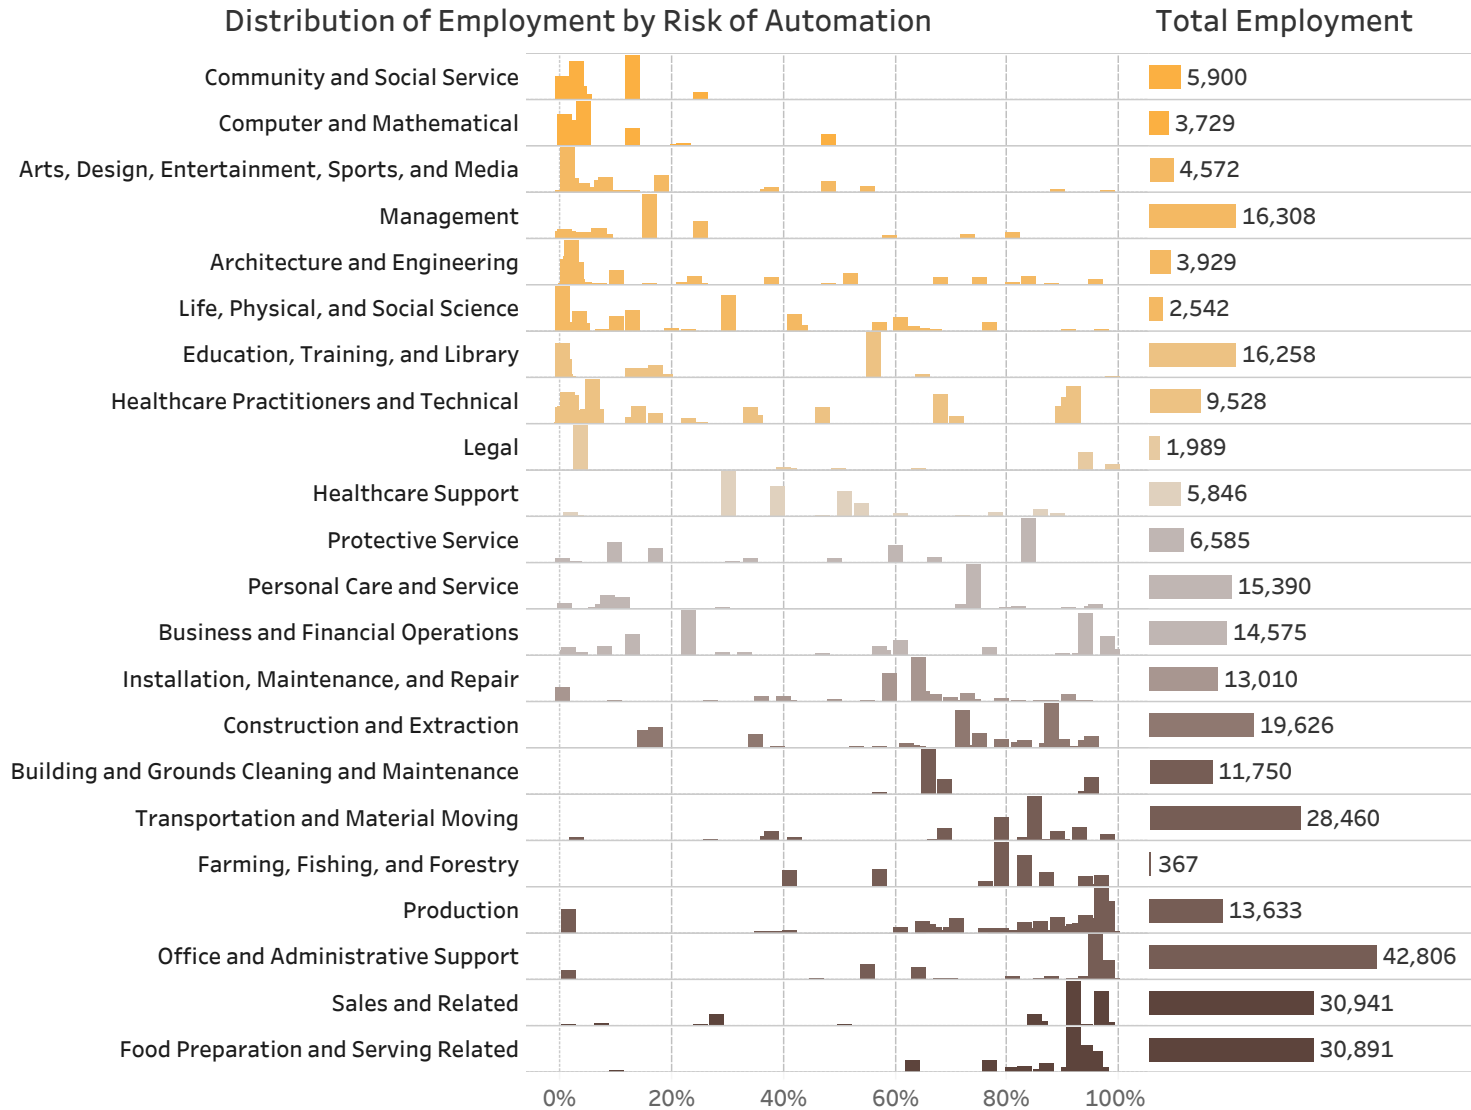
Distribution of Employment by Risk of Automation

Total Employment

| Category | Total Employment |
|---|---|
| Community and Social Service | 5,900 |
| Computer and Mathematical | 3,729 |
| Arts, Design, Entertainment, Sports, and Media | 4,572 |
| Management | 16,308 |
| Architecture and Engineering | 3,929 |
| Life, Physical, and Social Science | 2,542 |
| Education, Training, and Library | 16,258 |
| Healthcare Practitioners and Technical | 9,528 |
| Legal | 1,989 |
| Healthcare Support | 5,846 |
| Protective Service | 6,585 |
| Personal Care and Service | 15,390 |
| Business and Financial Operations | 14,575 |
| Installation, Maintenance, and Repair | 13,010 |
| Construction and Extraction | 19,626 |
| Building and Grounds Cleaning and Maintenance | 11,750 |
| Transportation and Material Moving | 28,460 |
| Farming, Fishing, and Forestry | 367 |
| Production | 13,633 |
| Office and Administrative Support | 42,806 |
| Sales and Related | 30,941 |
| Food Preparation and Serving Related | 30,891 |

0% 20% 40% 60% 80% 100%